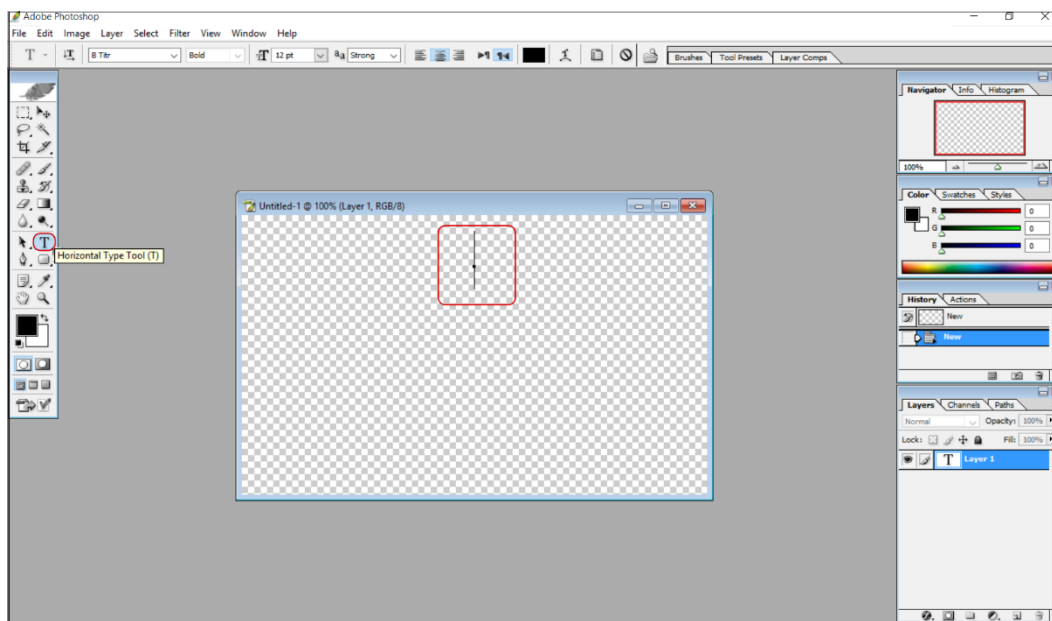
Adobe Photoshop

File Edit Image Layer Select Filter View Window Help

B Titr Bold 12 pt aa Strong Brushes Tool Presets Layer Comps

Horizontal Type Tool (T)

Untitled-1 @ 100% (Layer 1, RGB/8)

Navigator Info Histogram

100%

Color Swatches Styles

R 0
G 0
B 0

History Actions

New

New

Layers Channels Paths

Normal Opacity: 100%

Lock: Fill: 100%

T Layer 1